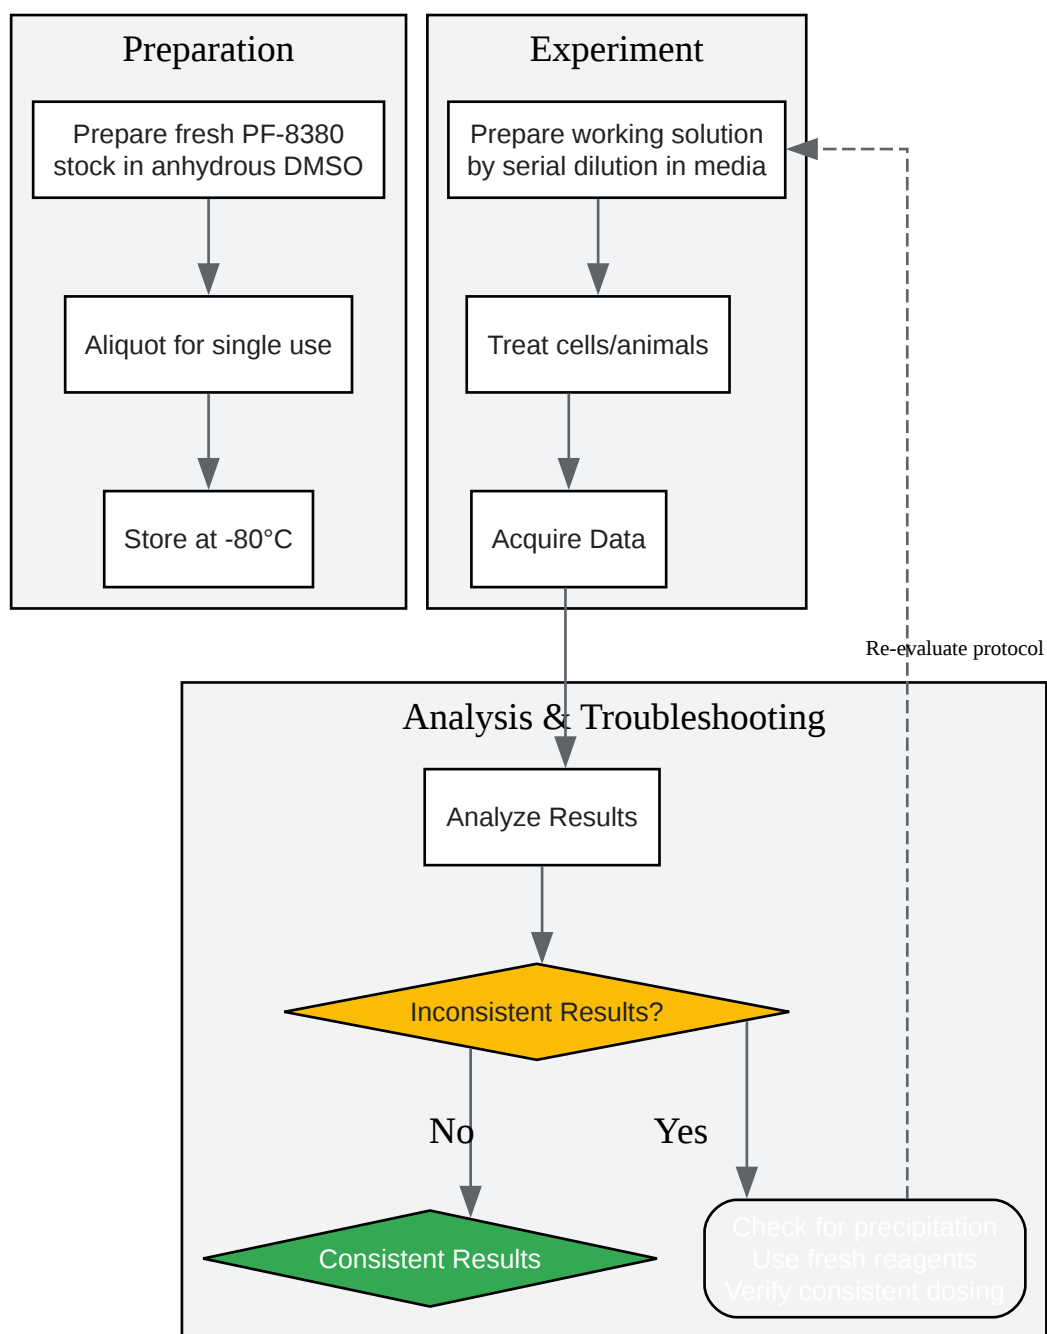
Preparation

Prepare fresh PF-8380 stock in anhydrous DMSO

Aliquot for single use

Store at -80°C

Experiment

Prepare working solution by serial dilution in media

Treat cells/animals

Acquire Data

Re-evaluate protocol

Analysis & Troubleshooting

Analyze Results

Inconsistent Results?

No

Yes

Consistent Results

Check for precipitation
Use fresh reagents
Verify consistent dosing